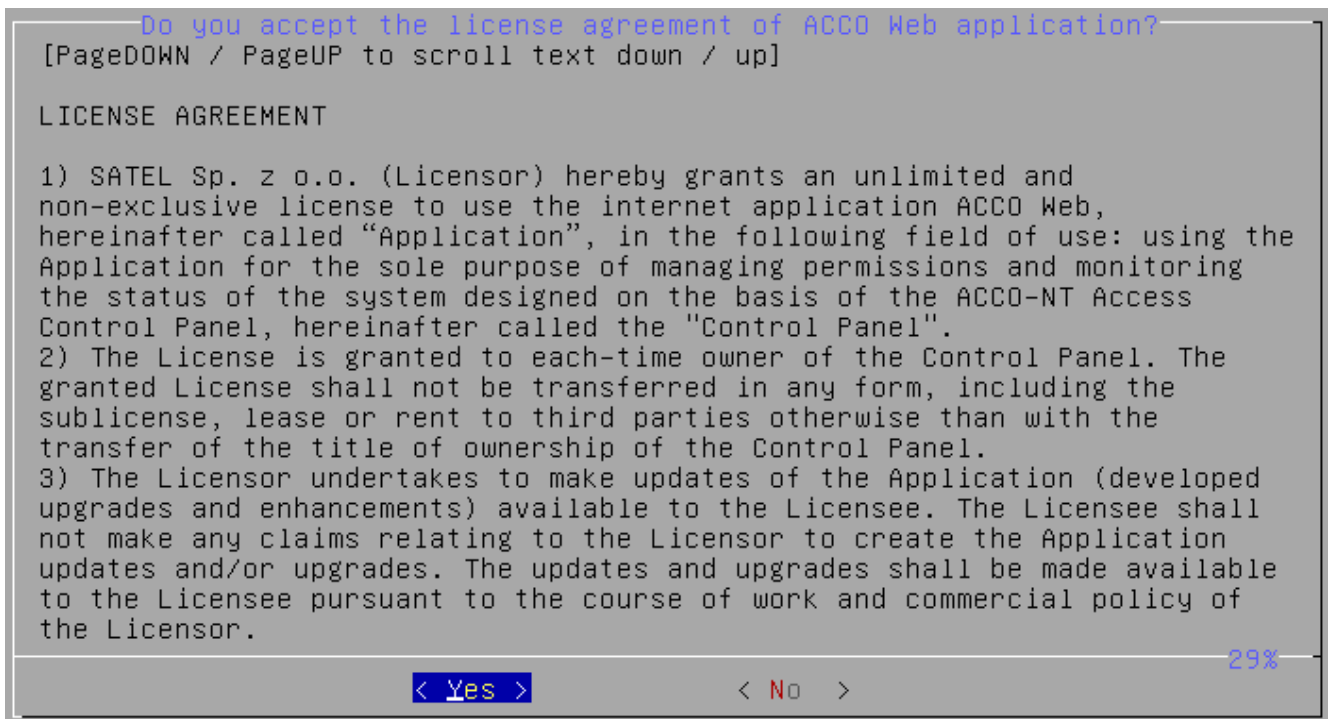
Do you accept the license agreement of ACCO Web application?
[PageDOWN / PageUP to scroll text down / up]

LICENSE AGREEMENT

1) SATEL Sp. z o.o. (Licensor) hereby grants an unlimited and non-exclusive license to use the internet application ACCO Web, hereinafter called “Application”, in the following field of use: using the Application for the sole purpose of managing permissions and monitoring the status of the system designed on the basis of the ACCO-NT Access Control Panel, hereinafter called the "Control Panel".
2) The License is granted to each-time owner of the Control Panel. The granted License shall not be transferred in any form, including the sublicense, lease or rent to third parties otherwise than with the transfer of the title of ownership of the Control Panel.
3) The Licensor undertakes to make updates of the Application (developed upgrades and enhancements) available to the Licensee. The Licensee shall not make any claims relating to the Licensor to create the Application updates and/or upgrades. The updates and upgrades shall be made available to the Licensee pursuant to the course of work and commercial policy of the Licensor.

29%

< Yes >    < No >